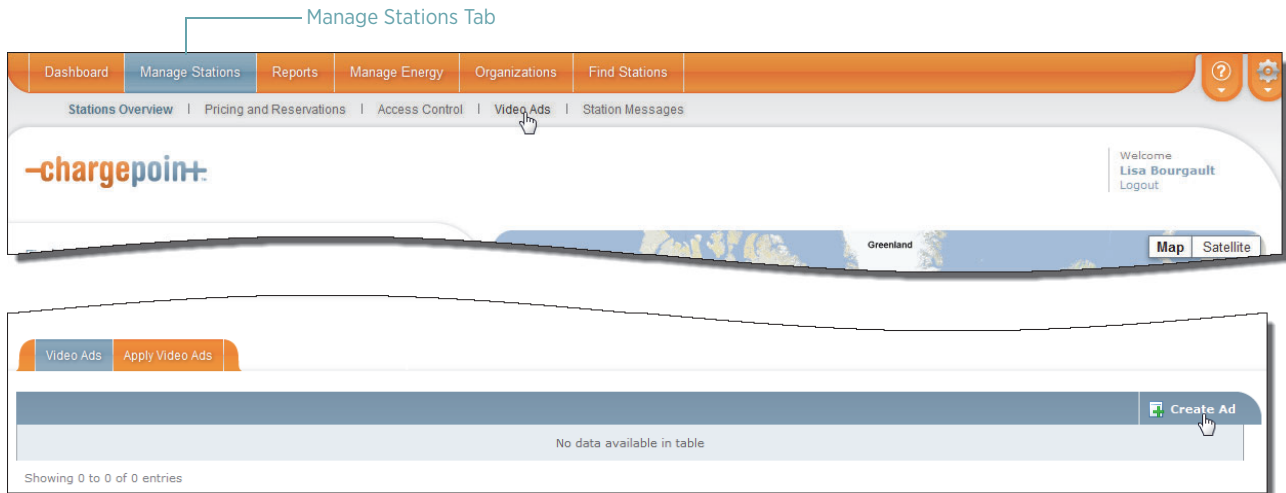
Manage Stations Tab

Dashboard | Manage Stations | Reports | Manage Energy | Organizations | Find Stations

?

Stations Overview | Pricing and Reservations | Access Control | Video Ads | Station Messages

chargepoin+

Welcome
Lisa Bourgault
Logout

Greenland

Map | Satellite

Video Ads | Apply Video Ads

Create Ad

No data available in table

Showing 0 to 0 of 0 entries